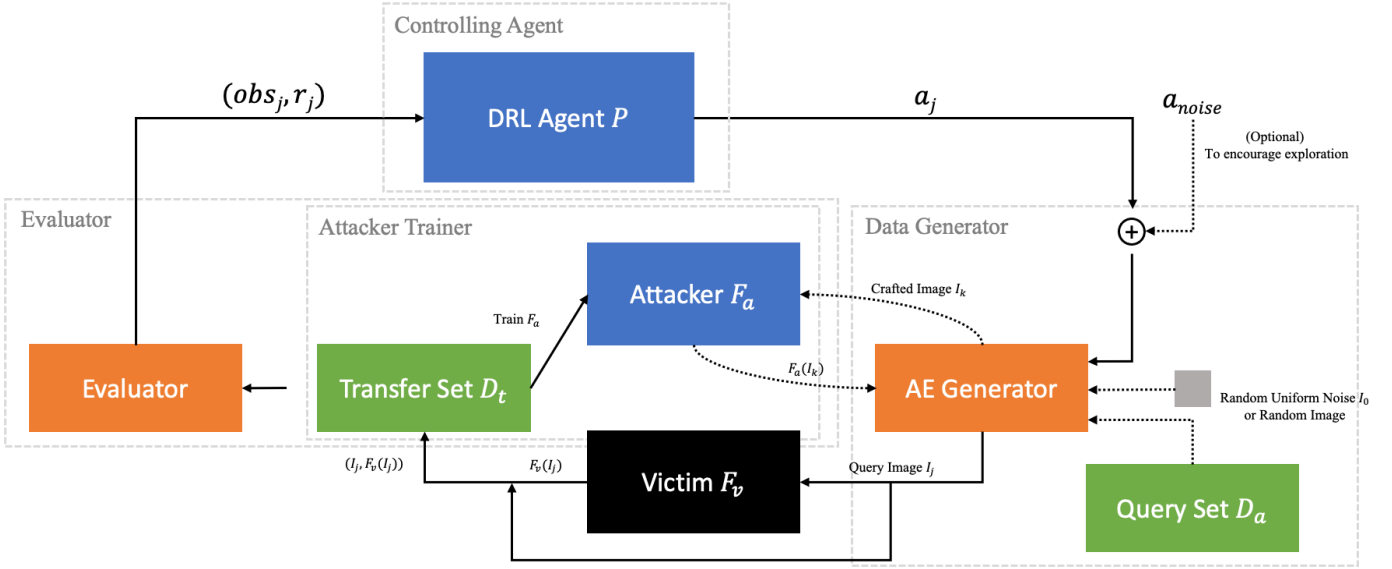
Controlling Agent

$(obs_j, r_j)$

DRL Agent $P$

$a_j$

$a_{noise}$

(Optional)
To encourage exploration

Evaluator

Attacker Trainer

Data Generator

$\oplus$

Attacker $F_a$

Crafted Image $I_k$

Train $F_a$

$F_a(I_k)$

Evaluator

Transfer Set $D_t$

AE Generator

Random Uniform Noise $I_0$ or Random Image

$(I_j, F_v(I_j))$

$F_v(I_j)$

Victim $F_v$

Query Image $I_j$

Query Set $D_a$